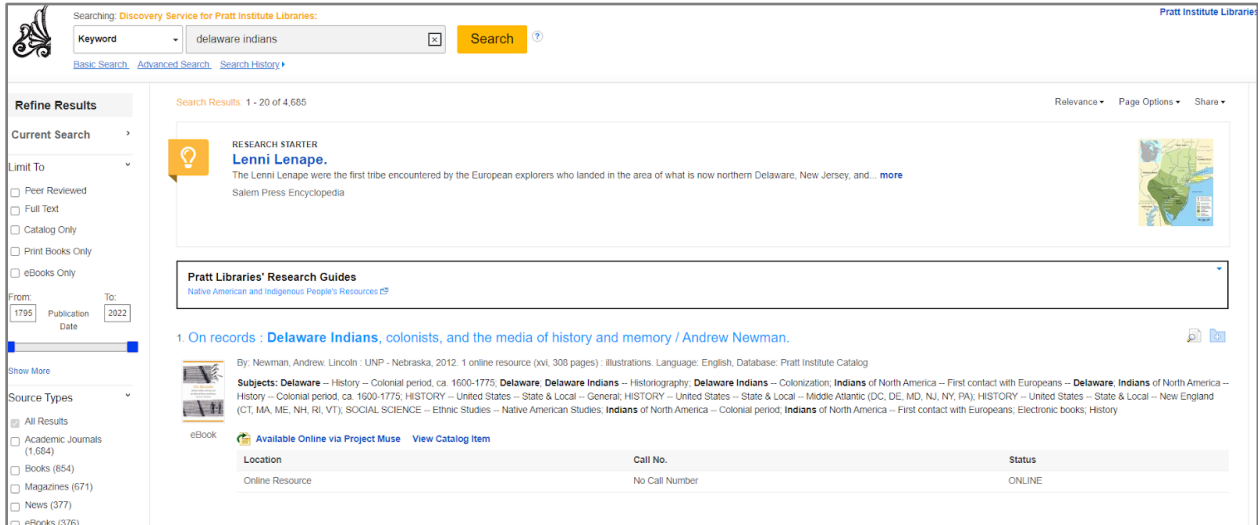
Searching: Discovery Service for Pratt Institute Libraries:

Pratt Institute Libraries

Keyword

delaware indians

Search

Basic Search Advanced Search Search History ▸

Refine Results

Current Search

Limit To

Peer Reviewed

Full Text

Catalog Only

Print Books Only

eBooks Only

From: To:

1795 Publication Date 2022

Show More

Source Types

All Results

Academic Journals (1,684)

Books (854)

Magazines (671)

News (377)

eBooks (376)

Search Results: 1 - 20 of 4,685

Relevance ▾ Page Options ▾ Share ▾

RESEARCH STARTER

Lenni Lenape.

The Lenni Lenape were the first tribe encountered by the European explorers who landed in the area of what is now northern Delaware, New Jersey, and... more

Salem Press Encyclopedia

Pratt Libraries' Research Guides

Native American and Indigenous People's Resources

1. On records : Delaware Indians, colonists, and the media of history and memory / Andrew Newman.

By: Newman, Andrew. Lincoln : UNP - Nebraska, 2012. 1 online resource (xvi, 308 pages) : illustrations. Language: English, Database: Pratt Institute Catalog

Subjects: Delaware -- History -- Colonial period, ca. 1600-1775; Delaware; Delaware Indians -- Historiography; Delaware Indians -- Colonization; Indians of North America -- First contact with Europeans -- Delaware; Indians of North America -- History -- Colonial period, ca. 1600-1775; HISTORY -- United States -- State & Local -- General; HISTORY -- United States -- State & Local -- Middle Atlantic (DC, DE, MD, NJ, NY, PA); HISTORY -- United States -- State & Local -- New England (CT, MA, ME, NH, RI, VT); SOCIAL SCIENCE -- Ethnic Studies -- Native American Studies; Indians of North America -- Colonial period; Indians of North America -- First contact with Europeans; Electronic books; History

eBook

Available Online via Project Muse View Catalog Item

| Location | Call No. | Status |
|---|---|---|
| Online Resource | No Call Number | ONLINE |